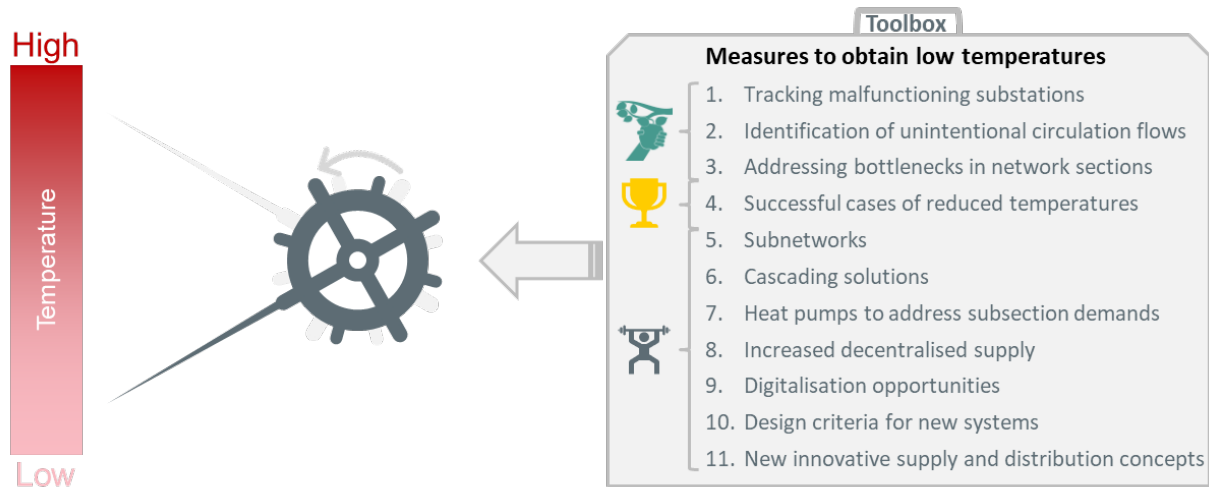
High

Temperature

Low

Toolbox

Measures to obtain low temperatures

1. Tracking malfunctioning substations
2. Identification of unintentional circulation flows
3. Addressing bottlenecks in network sections
4. Successful cases of reduced temperatures
5. Subnetworks
6. Cascading solutions
7. Heat pumps to address subsection demands
8. Increased decentralised supply
9. Digitalisation opportunities
10. Design criteria for new systems
11. New innovative supply and distribution concepts